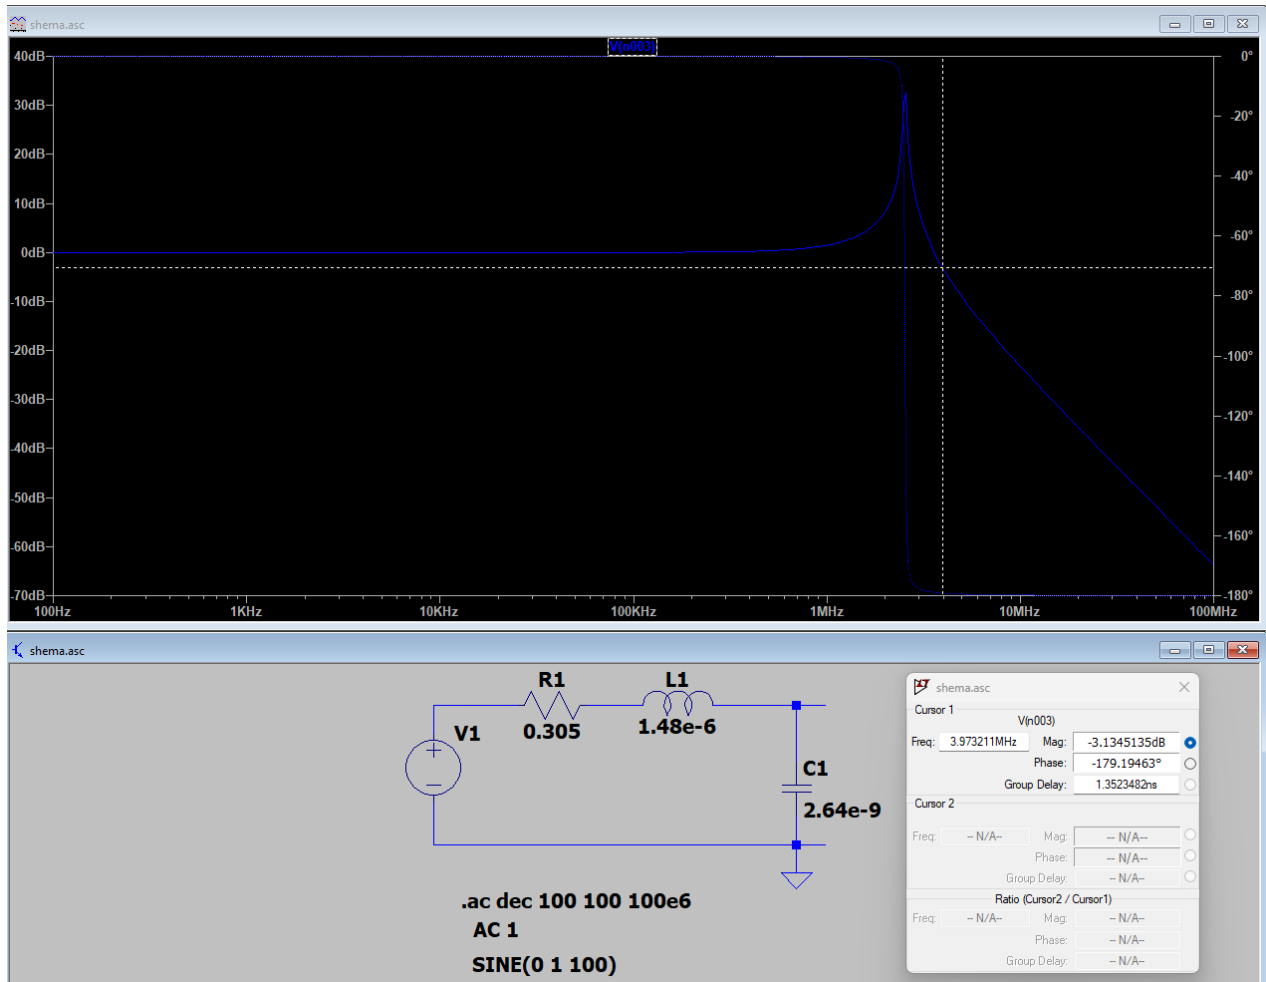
shema.asc

V(n003)

40dB
30dB
20dB
10dB
0dB
-10dB
-20dB
-30dB
-40dB
-50dB
-60dB
-70dB

0°
-20°
-40°
-60°
-80°
-100°
-120°
-140°
-160°
-180°

100Hz
1KHz
10KHz
100KHz
1MHz
10MHz
100MHz

shema.asc

R1
0.305
L1
1.48e-6
V1
C1
2.64e-9

.ac dec 100 100 100e6
AC 1
SINE(0 1 100)

shema.asc
Cursor 1
V(n003)
Freq: 3.973211MHz Mag: -3.1345135dB
Phase: -179.19463°
Group Delay: 1.3523482ns
Cursor 2
Freq: --N/A-- Mag: --N/A--
Phase: --N/A--
Group Delay: --N/A--
Ratio (Cursor2 / Cursor1)
Freq: --N/A-- Mag: --N/A--
Phase: --N/A--
Group Delay: --N/A--